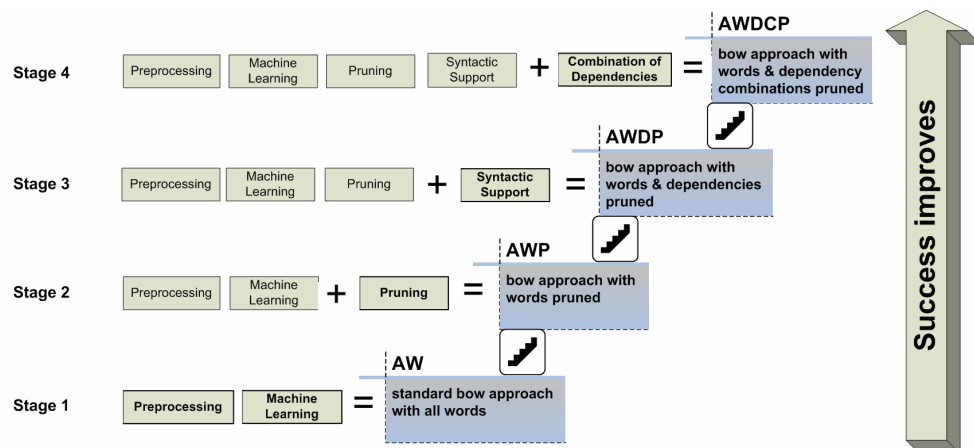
Stage 4 Preprocessing Machine Learning Pruning Syntactic Support + Combination of Dependencies =

AWDCP
bow approach with words & dependency combinations pruned

Stage 3 Preprocessing Machine Learning Pruning + Syntactic Support =

AWDP
bow approach with words & dependencies pruned

Stage 2 Preprocessing Machine Learning + Pruning =

AWP
bow approach with words pruned

Stage 1 Preprocessing Machine Learning =

AW
standard bow approach with all words

Success improves